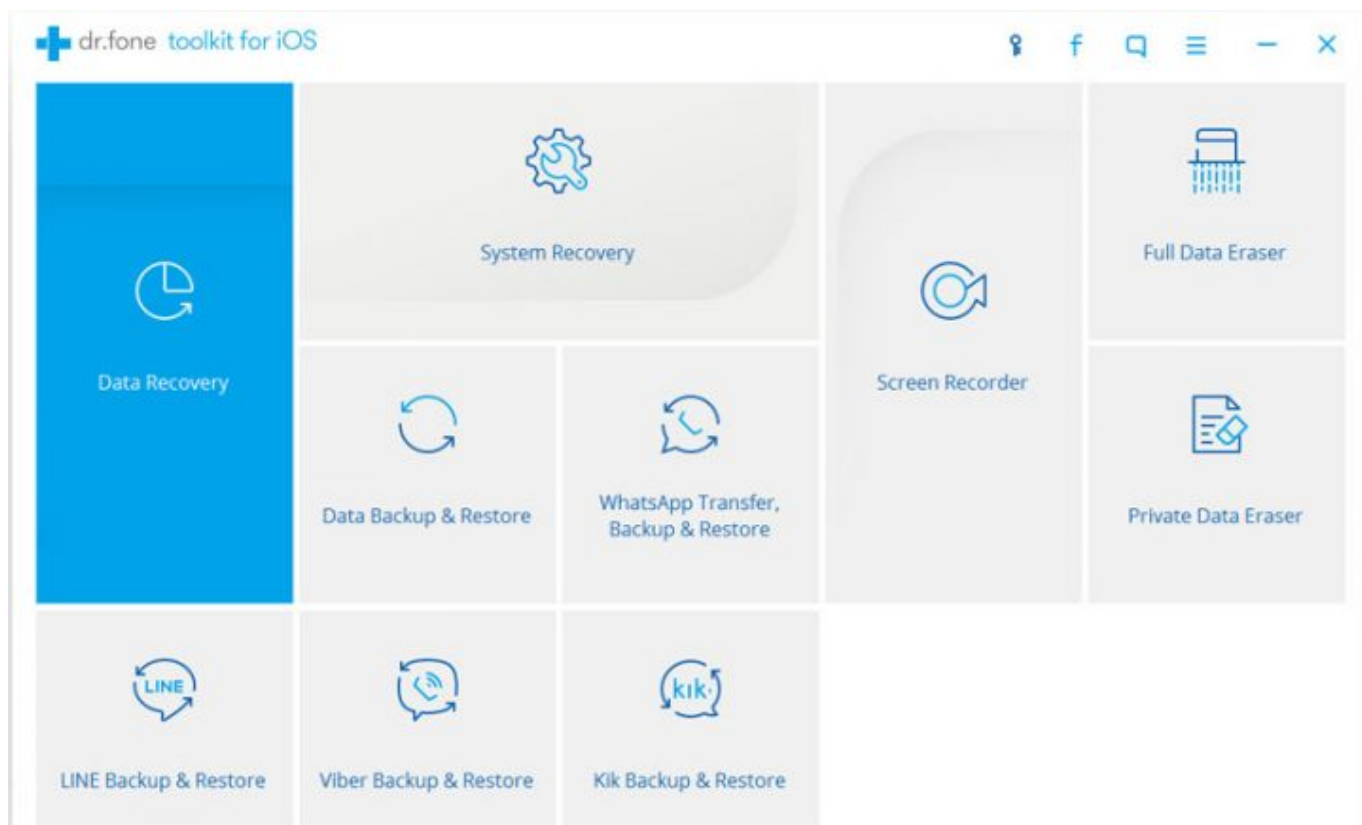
dr.fone toolkit for iOS

f

Data Recovery

System Recovery

Screen Recorder

Full Data Eraser

Data Backup & Restore

WhatsApp Transfer, Backup & Restore

Private Data Eraser

LINE

LINE Backup & Restore

Viber Backup & Restore

kik

Kik Backup & Restore